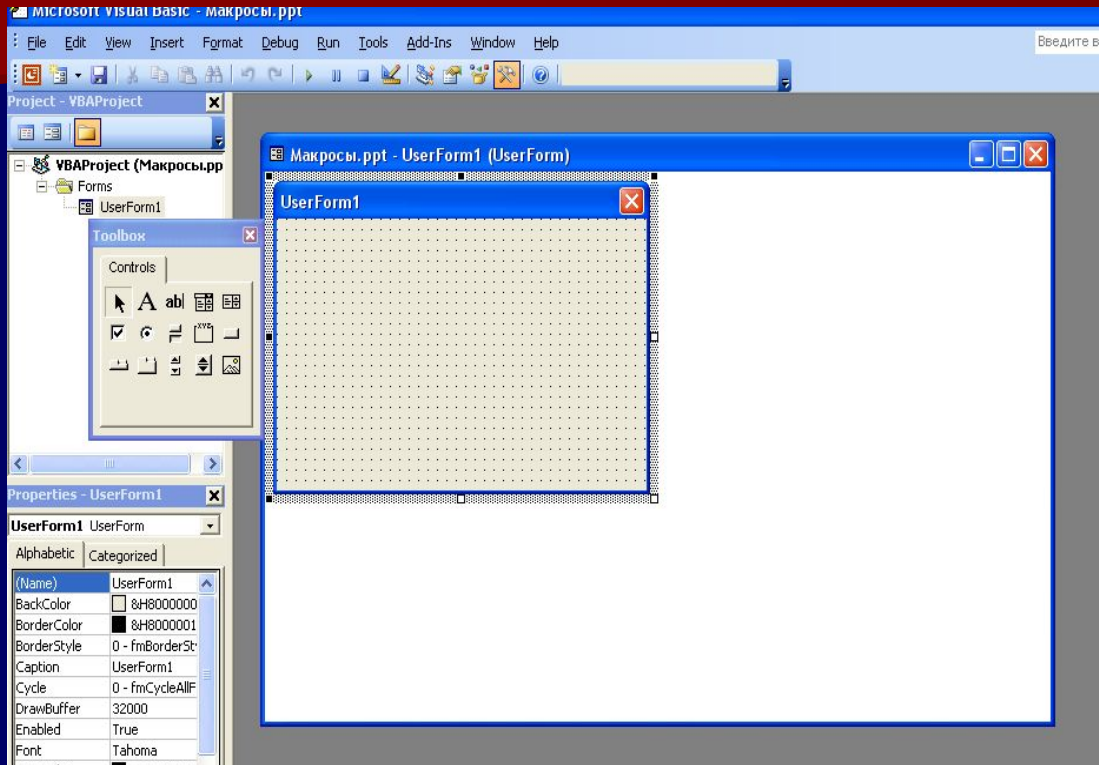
Microsoft Visual Basic - Макросы.ppt

File Edit View Insert Format Debug Run Tools Add-Ins Window Help

Введите в

Project - VBAProject

VBAProject (Макросы.pp

Forms

UserForm1

Toolbox

Controls

Макросы.ppt - UserForm1 (UserForm)

UserForm1

Properties - UserForm1

UserForm1 UserForm

Alphabetic Categorized

| (Name) | UserForm1 |
|---|---|
| BackColor | &H8000000 |
| BorderColor | &H8000001 |
| BorderStyle | 0 - fmBorderSt |
| Caption | UserForm1 |
| Cycle | 0 - fmCycleAllF |
| DrawBuffer | 32000 |
| Enabled | True |
| Font | Tahoma |